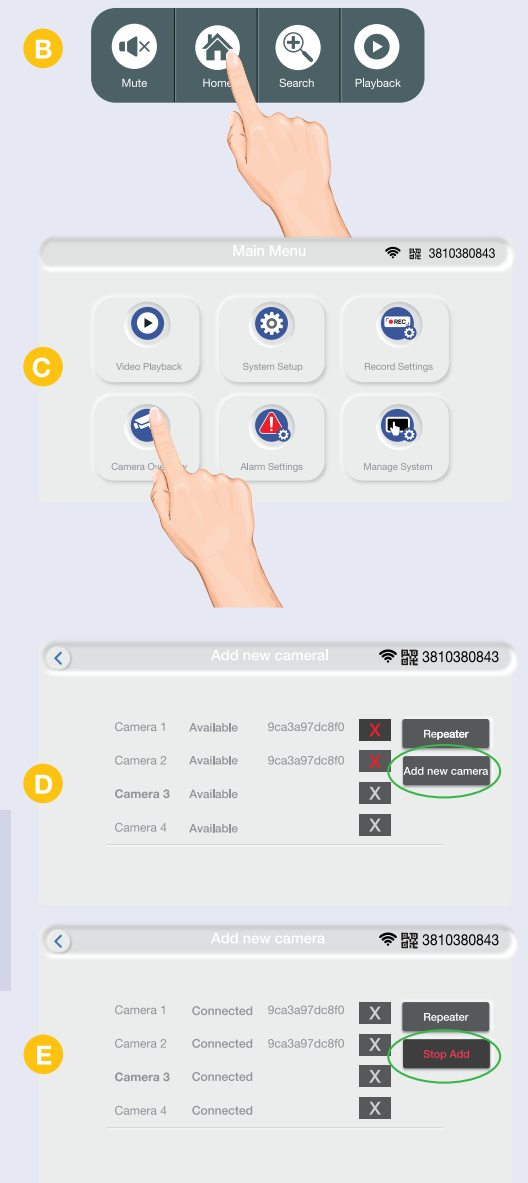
B

Mute
Home
Search
Playback

Main Menu
3810380843

C

REC
Video Playback
System Setup
Record Settings
Camera Ov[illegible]w
Alarm Settings
Manage System

Add new cameral
3810380843

D

| | | | | |
|---|---|---|---|---|
| Camera 1 | Available | 9ca3a97dc8f0 | X | Repeater |
| Camera 2 | Available | 9ca3a97dc8f0 | X | Add new camera |
| Camera 3 | Available | | X | |
| Camera 4 | Available | | X | |

Add new camera
3810380843

E

| | | | | |
|---|---|---|---|---|
| Camera 1 | Connected | 9ca3a97dc8f0 | X | Repeater |
| Camera 2 | Connected | 9ca3a97dc8f0 | X | Stop Add |
| Camera 3 | Connected | | X | |
| Camera 4 | Connected | | X | |